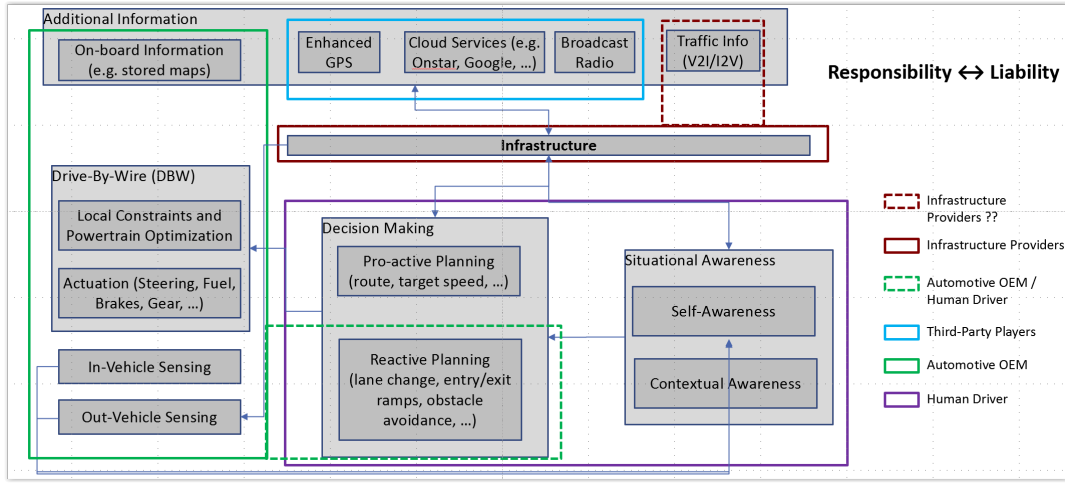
Additional Information

On-board Information (e.g. stored maps)

Enhanced GPS

Cloud Services (e.g. Onstar, Google, …)

Broadcast Radio

Traffic Info (V2I/I2V)

Responsibility ↔ Liability

Infrastructure

Drive-By-Wire (DBW)

Local Constraints and Powertrain Optimization

Actuation (Steering, Fuel, Brakes, Gear, …)

Decision Making

Pro-active Planning (route, target speed, …)

Reactive Planning (lane change, entry/exit ramps, obstacle avoidance, …)

Situational Awareness

Self-Awareness

Contextual Awareness

In-Vehicle Sensing

Out-Vehicle Sensing

Infrastructure Providers ??

Infrastructure Providers

Automotive OEM / Human Driver

Third-Party Players

Automotive OEM

Human Driver